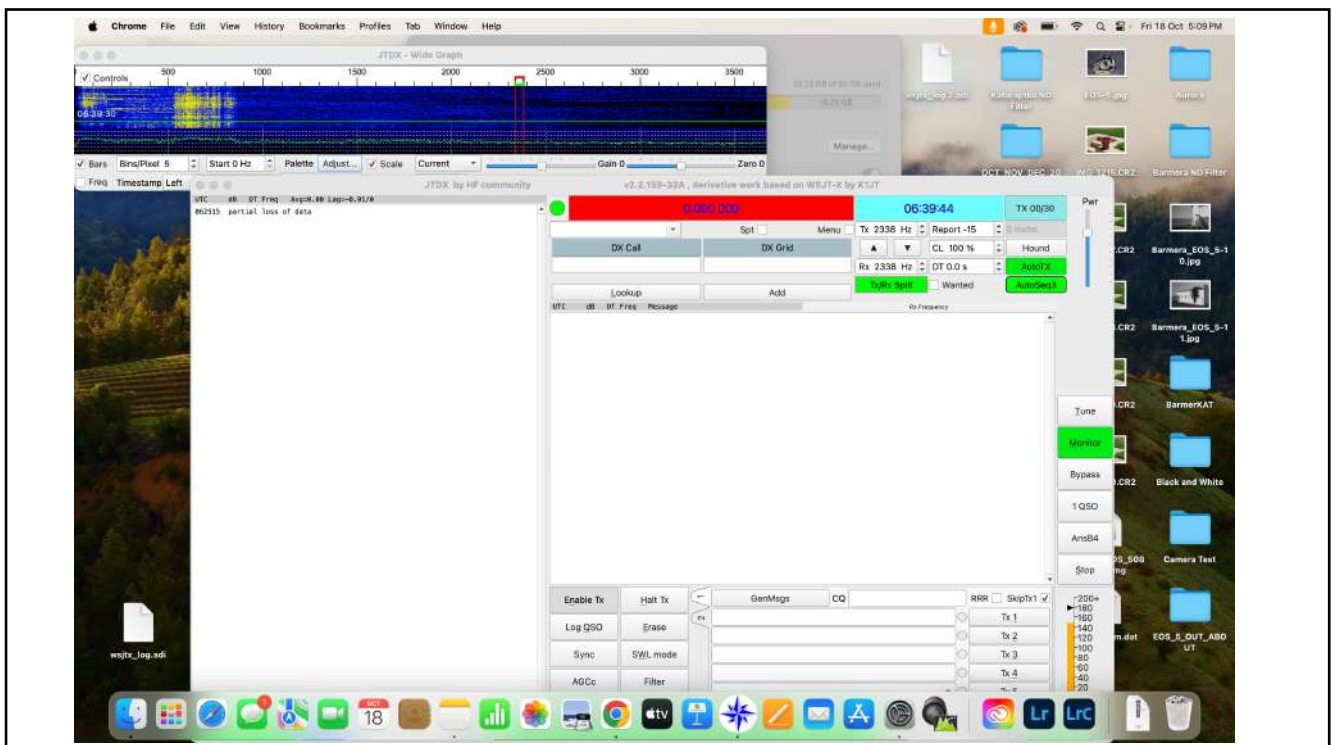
Chrome File Edit View History Bookmarks Profiles Tab Window Help

Fri 18 Oct 5:09PM

JTDX - Wide Graph

Controls 500 1000 1500 2000 2500 3000 3500

06:39:30

Bars Bins/Pixel 5 Start 0 Hz Palette Adjust... Scale Current Gain 0 Zero 0

Freq Timestamp Left

JTDX by HF community v2.2.159-32A , derivative work based on WSJT-X by K1JT

UTC dB DT Freq Avg=0.00 Lag=-0.91/0

062515 partial loss of data

0.000 000

06:39:44

TX 00/30

Pwr

Spt Menu Tx 2338 Hz Report -15

DX Call DX Grid CL 100 % Hound

Rx 2338 Hz DT 0.0 s AutoTX

Lookup Add Tx/Rx Split Wanted AutoSeq3

UTC dB DT Freq Message

Rx Frequency

Tune

Monitor

Bypass

1QSO

AnsB4

Stop

Enable Tx Halt Tx GenMsgs CQ RRR SkipTx1

Log QSO Erase Tx 1

Tx 2

Sync SWL mode Tx 3

Tx 4

AGCc Filter

-200+
180
160
140
120
100
80
60
40
20

Manage...

wsjtx_log 2.adi

Kattangiri ND Filter

EOS-5.jpg

Aurora

OCT NOV DEC 20

IMG_3215.CR2

Barmera ND Filter

.CR2

Barmera_EOS_5-10.jpg

.CR2

Barmera_EOS_5-11.jpg

.CR2

BarmerKAT

.CR2

Black and White

Camera Test

m.dat

EOS_5_OUT_ABDUT

wsjtx_log.adi

OCT 18